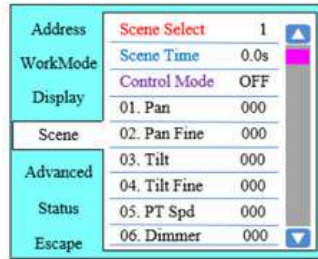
Address
WorkMode
Display
Scene
Advanced
Status
Escape

| | |
|---|---|
| Scene Select | 1 |
| Scene Time | 0.0s |
| Control Mode | OFF |
| 01. Pan | 000 |
| 02. Pan Fine | 000 |
| 03. Tilt | 000 |
| 04. Tilt Fine | 000 |
| 05. PT Spd | 000 |
| 06. Dimmer | 000 |